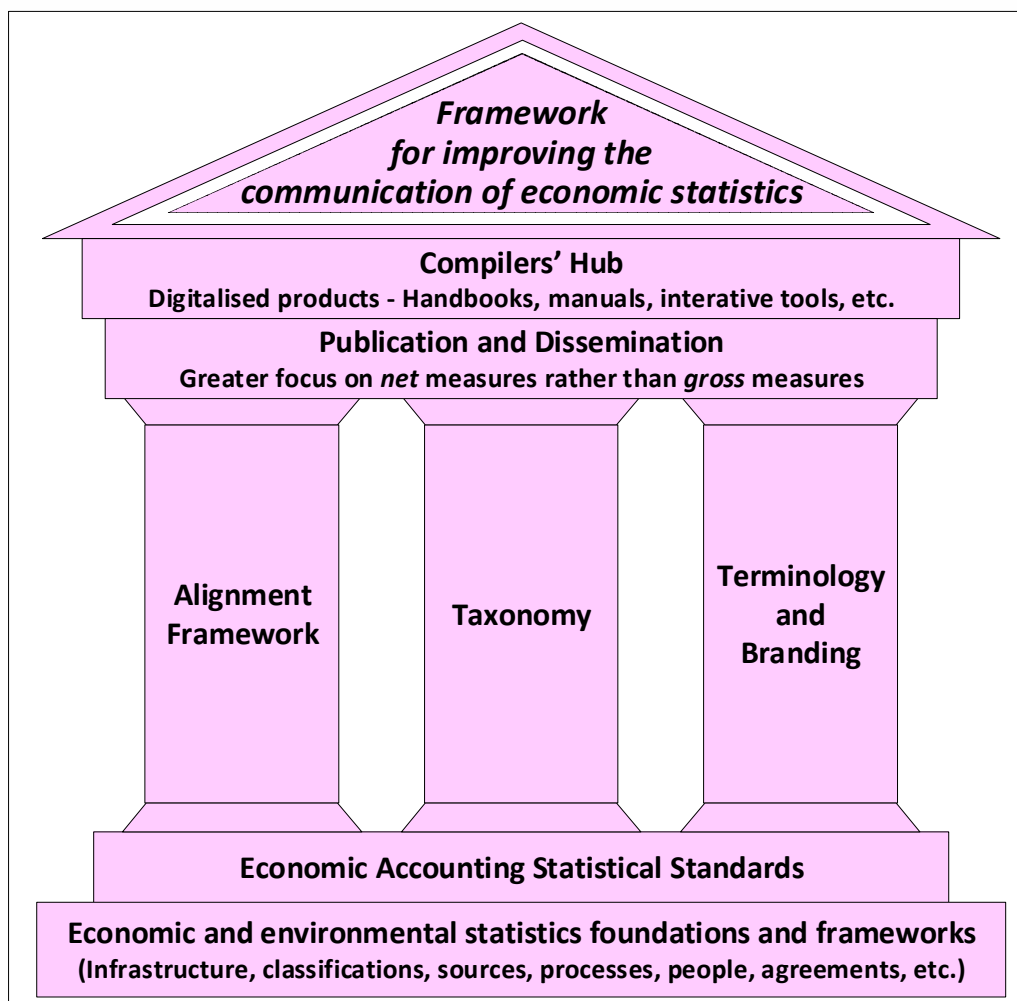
Framework for improving the communication of economic statistics

Compilers' Hub
Digitalised products - Handbooks, manuals, interative tools, etc.

Publication and Dissemination
Greater focus on net measures rather than gross measures

Alignment Framework

Taxonomy

Terminology and Branding

Economic Accounting Statistical Standards

Economic and environmental statistics foundations and frameworks
(Infrastructure, classifications, sources, processes, people, agreements, etc.)